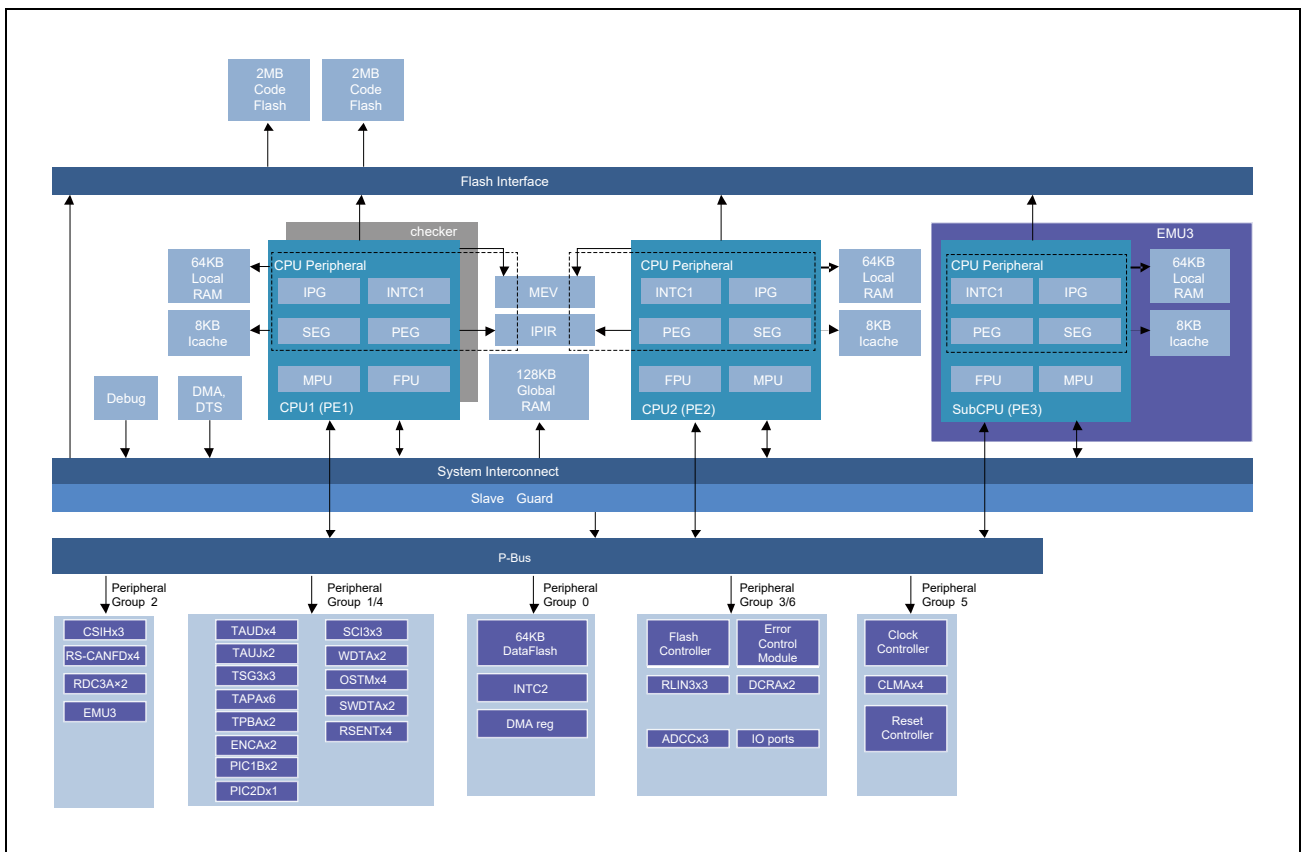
2MB Code Flash

2MB Code Flash

Flash Interface

checker

64KB Local RAM

8KB Icache

CPU Peripheral

IPG

INTC1

SEG

PEG

MPU

FPU

CPU1 (PE1)

MEV

IPIR

128KB Global RAM

CPU Peripheral

INTC1

IPG

PEG

SEG

FPU

MPU

CPU2 (PE2)

64KB Local RAM

8KB Icache

EMU3

CPU Peripheral

INTC1

IPG

PEG

SEG

FPU

MPU

SubCPU (PE3)

64KB Local RAM

8KB Icache

Debug

DMA, DTS

System Interconnect

Slave Guard

P-Bus

Peripheral Group 2

CSIHx3

RS-CANFDx4

RDC3A×2

EMU3

Peripheral Group 1/4

TAUDx4

TAUJx2

TSG3x3

TAPAx6

TPBAx2

ENCAx2

PIC1Bx2

PIC2Dx1

SCI3x3

WDTAx2

OSTMx4

SWDTAx2

RSENTx4

Peripheral Group 0

64KB DataFlash

INTC2

DMA reg

Peripheral Group 3/6

Flash Controller

Error Control Module

RLIN3x3

DCRAx2

ADCCx3

IO ports

Peripheral Group 5

Clock Controller

CLMAx4

Reset Controller